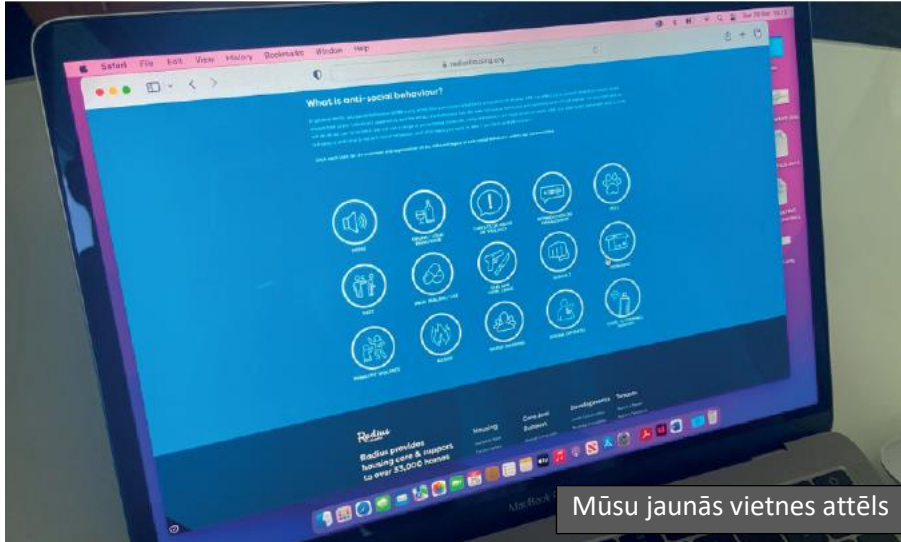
Safari File Edit View History Bookmarks Window Help

radiushousing.org

What is anti-social behaviour?

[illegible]

NOISE

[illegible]

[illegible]

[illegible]

PETS

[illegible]

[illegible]

DRUG DEALING/USE

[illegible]

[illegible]

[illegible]

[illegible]

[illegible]

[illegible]

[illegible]

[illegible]

Radius

Radius provides housing care & support to over 33,000 homes

Housing

Care and Support

Developments

Tenants

MacBook

Mūsu jaunās vietnes attēls